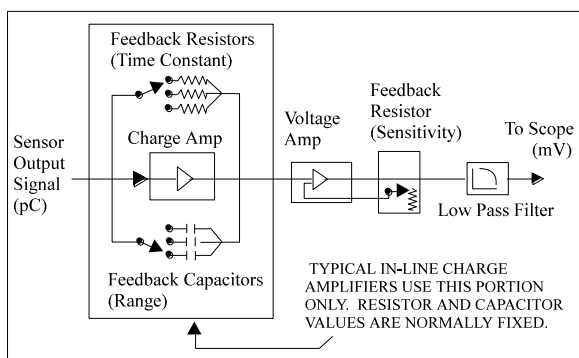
Feedback Resistors (Time Constant)

Sensor Output Signal (pC)

Charge Amp

Voltage Amp

Feedback Resistor (Sensitivity)

To Scope (mV)

Low Pass Filter

Feedback Capacitors (Range)

TYPICAL IN-LINE CHARGE AMPLIFIERS USE THIS PORTION ONLY. RESISTOR AND CAPACITOR VALUES ARE NORMALLY FIXED.